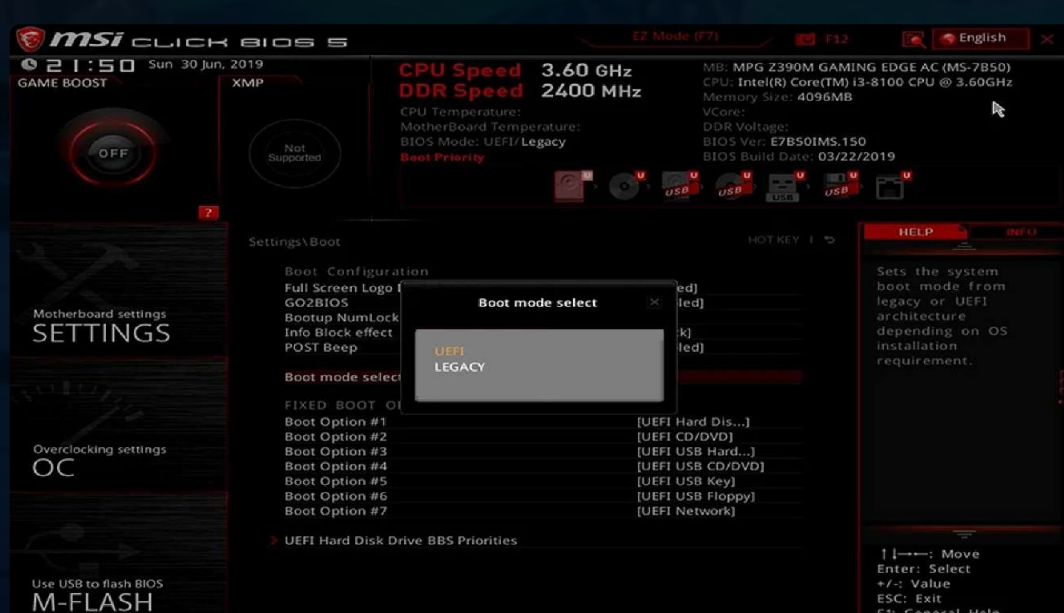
msi CLICK BIOS 5

EZ Mode (F7)

F12

English

21:50 Sun 30 Jun, 2019

GAME BOOST

XMP

OFF

Not Supported

CPU Speed 3.60 GHz
DDR Speed 2400 MHz

CPU Temperature:
MotherBoard Temperature:
BIOS Mode: UEFI/Legacy
Boot Priority

MB: MPG Z390M GAMING EDGE AC (MS-7B50)
CPU: Intel(R) Core(TM) i3-8100 CPU @ 3.60GHz
Memory Size: 4096MB
VCore:
DDR Voltage:
BIOS Ver: E7B50IMS.150
BIOS Build Date: 03/22/2019

USB USB USB USB

?

Motherboard settings
SETTINGS

Overclocking settings
OC

Use USB to flash BIOS
M-FLASH

Settings\Boot

HOT KEY | ↶

Boot Configuration
Full Screen Logo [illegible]ed]
GO2BIOS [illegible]led]
Bootup NumLock
Info Block effect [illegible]k]
POST Beep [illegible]led]

Boot mode select

FIXED BOOT O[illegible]

| | |
|---|---|
| Boot Option #1 | [UEFI Hard Dis...] |
| Boot Option #2 | [UEFI CD/DVD] |
| Boot Option #3 | [UEFI USB Hard...] |
| Boot Option #4 | [UEFI USB CD/DVD] |
| Boot Option #5 | [UEFI USB Key] |
| Boot Option #6 | [UEFI USB Floppy] |
| Boot Option #7 | [UEFI Network] |

UEFI Hard Disk Drive BBS Priorities

Boot mode select

UEFI
LEGACY

HELP

INFO

Sets the system boot mode from legacy or UEFI architecture depending on OS installation requirement.

↑↓→←: Move
Enter: Select
+/-: Value
ESC: Exit
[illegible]